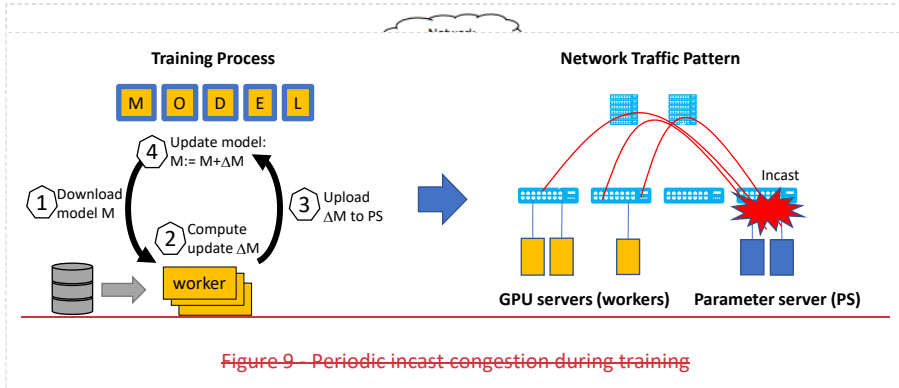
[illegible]

Training Process

M O D E L

4 Update model: M:= M+ΔM

1 Download model M

3 Upload ΔM to PS

2 Compute update ΔM

worker

Network Traffic Pattern

Incast

GPU servers (workers)

Parameter server (PS)

Figure 9 - Periodic incast congestion during training